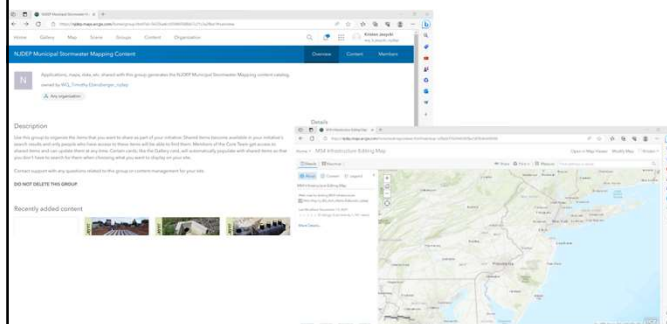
Home Gallery Map Scene Groups Content Organization

NJDEP Municipal Stormwater Mapping Content

Overview Content Members

N

Applications, maps, data, etc. shared with this group generates the NJDEP Municipal Stormwater Mapping content catalog.

Any organization

Description

DO NOT DELETE THIS GROUP

Recently added content

Details

MS4 Infrastructure Editing Map

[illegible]